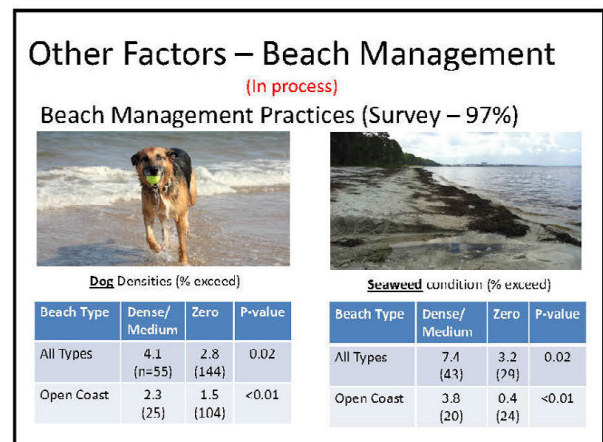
Other Factors – Beach Management

(In process)

Beach Management Practices (Survey – 97%)

Dog Densities (% exceed)

| Beach Type | Dense/ Medium | Zero | P-value |
|---|---|---|---|
| All Types | 4.1 (n=55) | 2.8 (144) | 0.02 |
| Open Coast | 2.3 (25) | 1.5 (104) | <0.01 |

Seaweed condition (% exceed)

| Beach Type | Dense/ Medium | Zero | P-value |
|---|---|---|---|
| All Types | 7.4 (43) | 3.2 (29) | 0.02 |
| Open Coast | 3.8 (20) | 0.4 (24) | <0.01 |